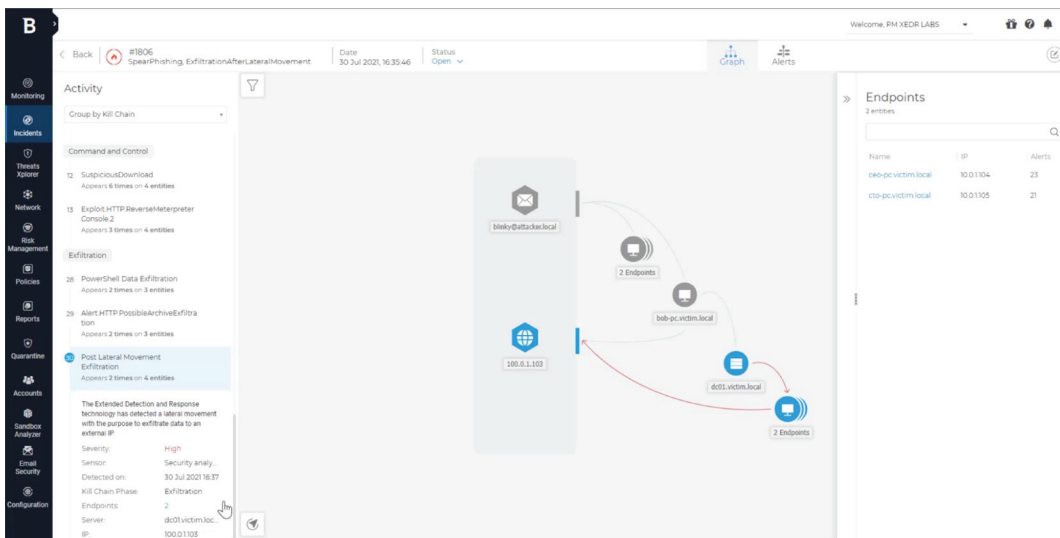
B

Welcome, PM XEDR LABS

< Back #1806 SpearPhishing, ExfiltrationAfterLateralMovement

Date 30 Jul 2021, 16:35:46

Status Open

Graph

Alerts

Monitoring

Incidents

Threats Xplorer

Network

Risk Management

Policies

Reports

Quarantine

Accounts

Sandbox Analyzer

Email Security

Configuration

Activity

Group by Kill Chain

Command and Control

12 SuspiciousDownload
Appears 6 times on 4 entities

13 Exploit.HTTP.ReverseMeterpreter Console.2
Appears 3 times on 4 entities

Exfiltration

28 PowerShell Data Exfiltration
Appears 2 times on 3 entities

29 Alert.HTTP.PossibleArchiveExfiltration
Appears 2 times on 3 entities

30 Post Lateral Movement Exfiltration
Appears 2 times on 4 entities

The Extended Detection and Response technology has detected a lateral movement with the purpose to exfiltrate data to an external IP

Severity: High
Sensor: Security analy...
Detected on: 30 Jul 2021 16:37
Kill Chain Phase: Exfiltration
Endpoints: 2
Server: dc01.victim.loc...
IP: 100.0.1.103

blinky@attacker.local

2 Endpoints

bob-pc.victim.local

100.0.1.103

dc01.victim.local

2 Endpoints

Endpoints
2 entities

| Name | IP | Alerts |
|---|---|---|
| ceo-pc.victim.local | 10.0.1.104 | 23 |
| cto-pc.victim.local | 10.0.1.105 | 21 |